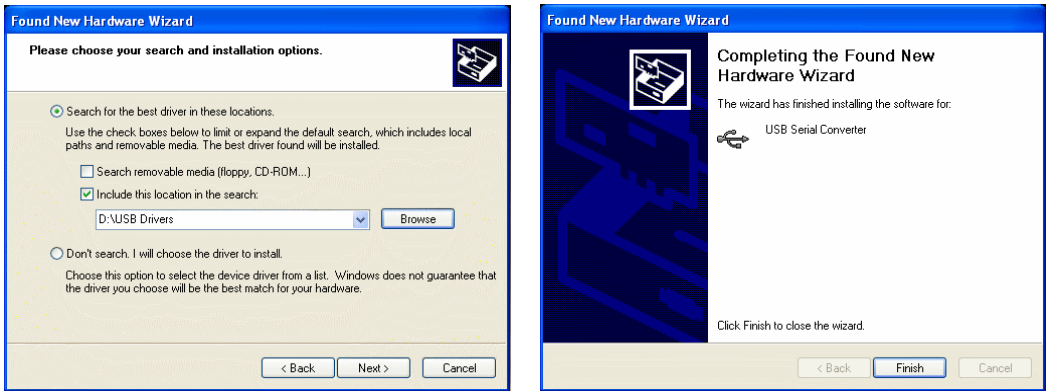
Found New Hardware Wizard

Please choose your search and installation options.

Search for the best driver in these locations.

Use the check boxes below to limit or expand the default search, which includes local paths and removable media. The best driver found will be installed.

Search removable media (floppy, CD-ROM...)

Include this location in the search:

D:\USB Drivers

Browse

Don't search. I will choose the driver to install.

Choose this option to select the device driver from a list. Windows does not guarantee that the driver you choose will be the best match for your hardware.

< Back Next > Cancel

Found New Hardware Wizard

Completing the Found New Hardware Wizard

The wizard has finished installing the software for:

USB Serial Converter

Click Finish to close the wizard.

< Back Finish Cancel